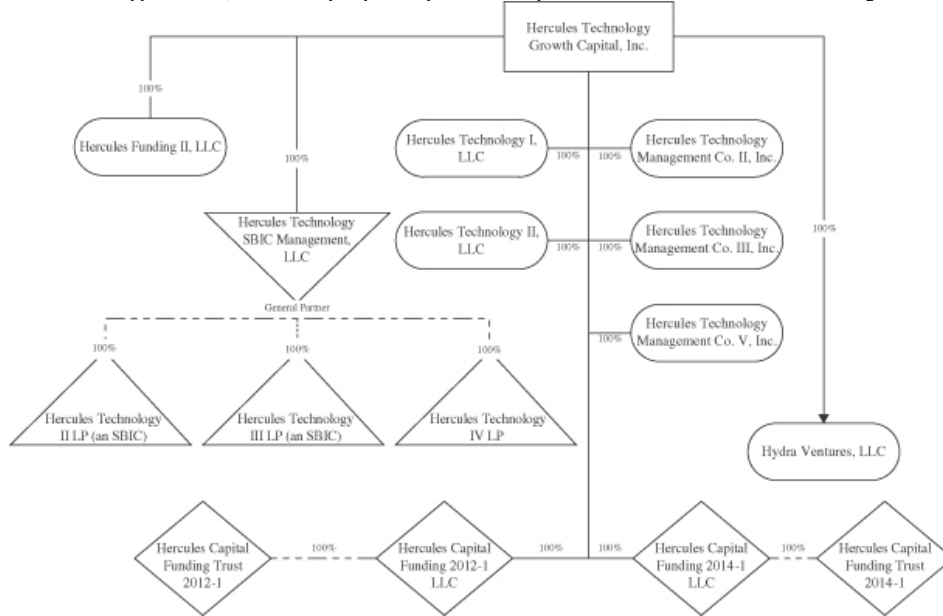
Hercules Technology Growth Capital, Inc.

100%

Hercules Funding II, LLC

100%

Hercules Technology SBIC Management, LLC

General Partner

100%

100%

100%

Hercules Technology II LP (an SBIC)

Hercules Technology III LP (an SBIC)

Hercules Technology IV LP

Hercules Technology I, LLC

100%

100%

Hercules Technology Management Co. II, Inc.

Hercules Technology II, LLC

100%

100%

Hercules Technology Management Co. III, Inc.

100%

Hercules Technology Management Co. V, Inc.

100%

Hydra Ventures, LLC

Hercules Capital Funding Trust 2012-1

100%

Hercules Capital Funding 2012-1 LLC

100%

100%

Hercules Capital Funding 2014-1 LLC

100%

Hercules Capital Funding Trust 2014-1